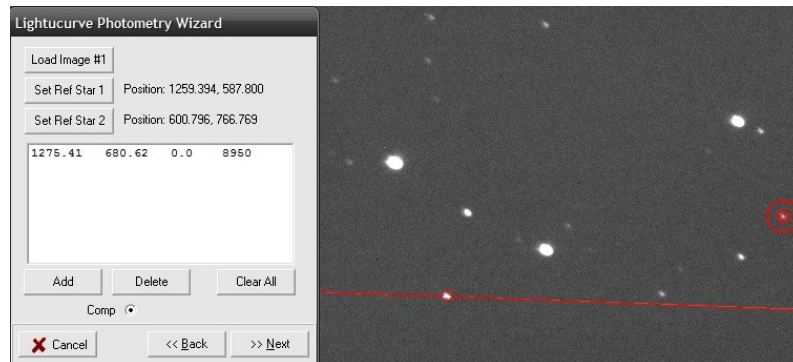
Lightcurve Photometry Wizard

Load Image #1

Set Ref Star 1 Position: 1259.394, 587.800

Set Ref Star 2 Position: 600.796, 766.769

1275.41 680.62 0.0 8950

Add Delete Clear All

Comp

Cancel << Back >> Next